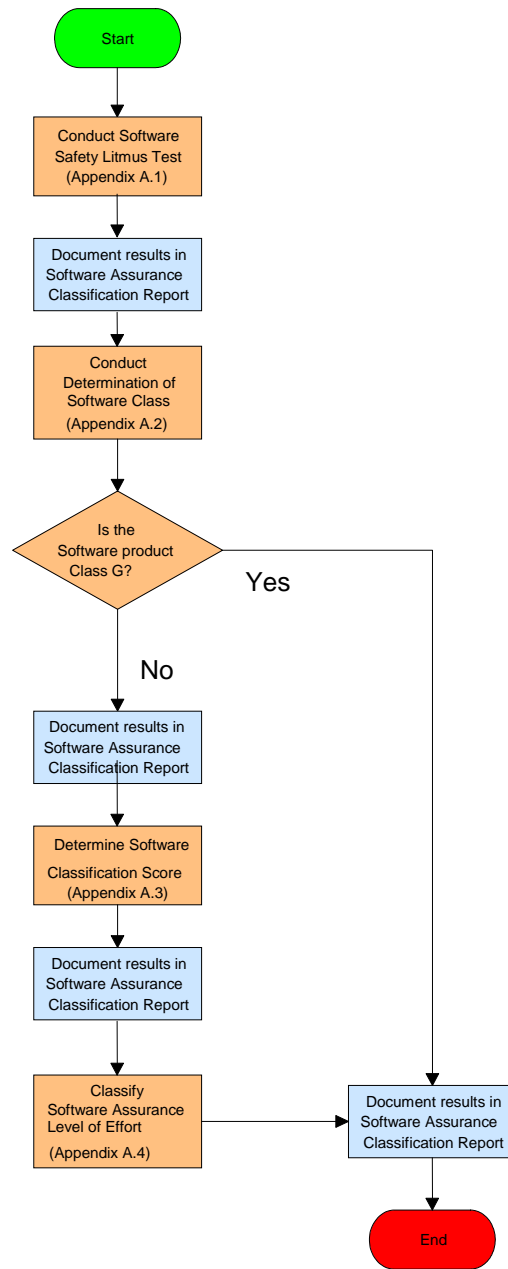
Start

Conduct Software Safety Litmus Test (Appendix A.1)

Document results in Software Assurance Classification Report

Conduct Determination of Software Class (Appendix A.2)

Is the Software product Class G?

Yes

No

Document results in Software Assurance Classification Report

Determine Software Classification Score (Appendix A.3)

Document results in Software Assurance Classification Report

Classify Software Assurance Level of Effort (Appendix A.4)

Document results in Software Assurance Classification Report

End